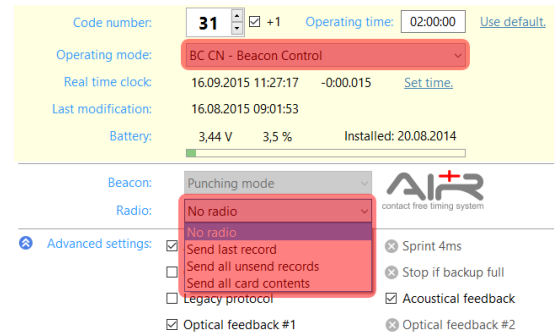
Code number: 31 +1 Operating time: 02:00:00 Use default.

Operating mode: BC CN - Beacon Control

Real time clock: 16.09.2015 11:27:17 -0:00.015 Set time.

Last modification: 16.08.2015 09:01:53

Battery: 3,44 V 3,5 % Installed: 20.08.2014

Beacon: Punching mode

Radio: No radio

AIR+
contact free timing system

Advanced settings:

No radio
Send last record
Send all unsend records
Send all card contents

Sprint 4ms
Stop if backup full
Legacy protocol
Acoustical feedback
Optical feedback #1
Optical feedback #2